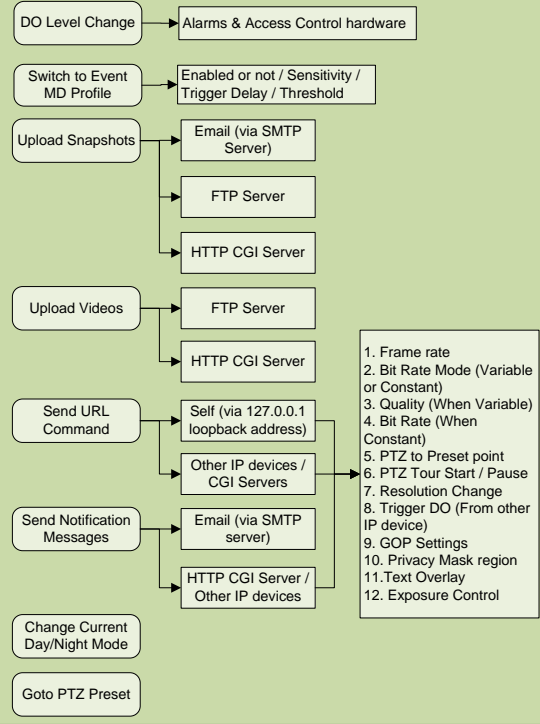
DO Level Change

Alarms & Access Control hardware

Switch to Event MD Profile

Enabled or not / Sensitivity / Trigger Delay / Threshold

Upload Snapshots

Email (via SMTP Server)

FTP Server

HTTP CGI Server

Upload Videos

FTP Server

HTTP CGI Server

Send URL Command

Self (via 127.0.0.1 loopback address)

Other IP devices / CGI Servers

1. Frame rate
2. Bit Rate Mode (Variable or Constant)
3. Quality (When Variable)
4. Bit Rate (When Constant)
5. PTZ to Preset point
6. PTZ Tour Start / Pause
7. Resolution Change
8. Trigger DO (From other IP device)
9. GOP Settings
10. Privacy Mask region
11.Text Overlay
12. Exposure Control

Send Notification Messages

Email (via SMTP server)

HTTP CGI Server / Other IP devices

Change Current Day/Night Mode

Goto PTZ Preset